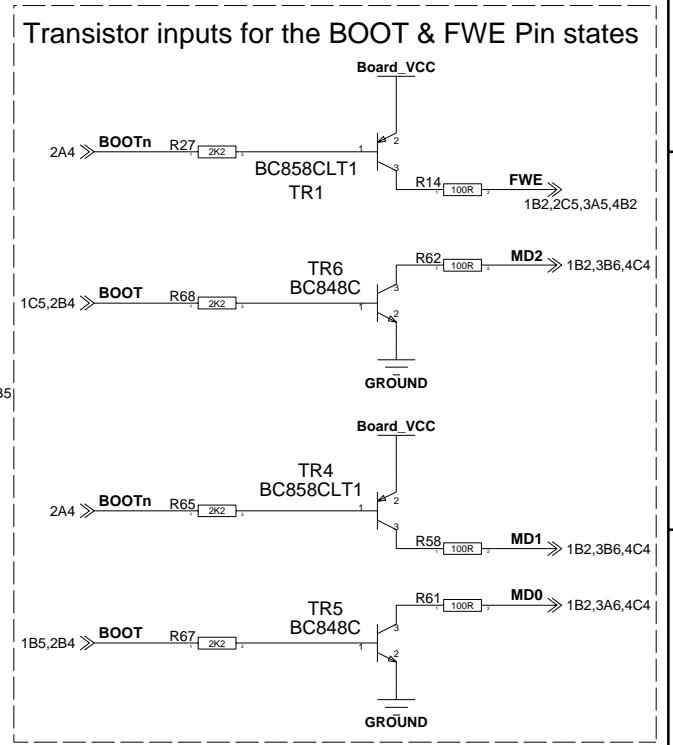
Transistor inputs for the BOOT & FWE Pin states

Board_VCC

2A4 BOOTn R27 1 2K2 2 1 2 BC858CLT1 3 TR1

R14 1 100R 2 FWE 1B2,2C5,3A5,4B2

R62 1 100R 2 MD2 1B2,3B6,4C4

TR6 BC848C

1C5,2B4 BOOT R68 1 2K2 2 1 3 2

GROUND

B5

Board_VCC

TR4 BC858CLT1

2A4 BOOTn R65 1 2K2 2 1 2 3

R58 1 100R 2 MD1 1B2,3B6,4C4

R61 1 100R 2 MD0 1B2,3A6,4C4

TR5 BC848C

1B5,2B4 BOOT R67 1 2K2 2 1 3 2

GROUND